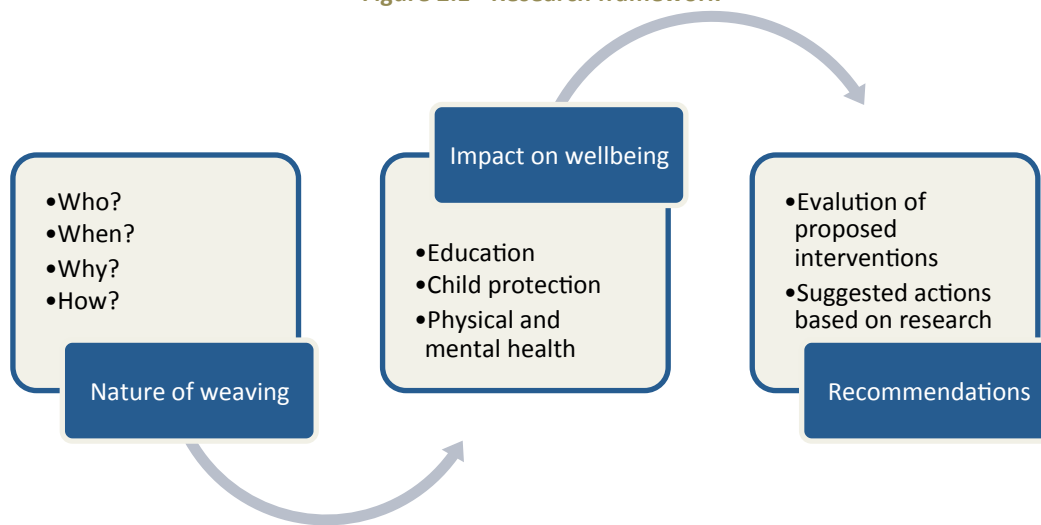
Figure 1.1 - Research framework

•Who?
•When?
•Why?
•How?

Nature of weaving

Impact on wellbeing

•Education
•Child protection
•Physical and mental health

•Evalution of proposed interventions
•Suggested actions based on research

Recommendations